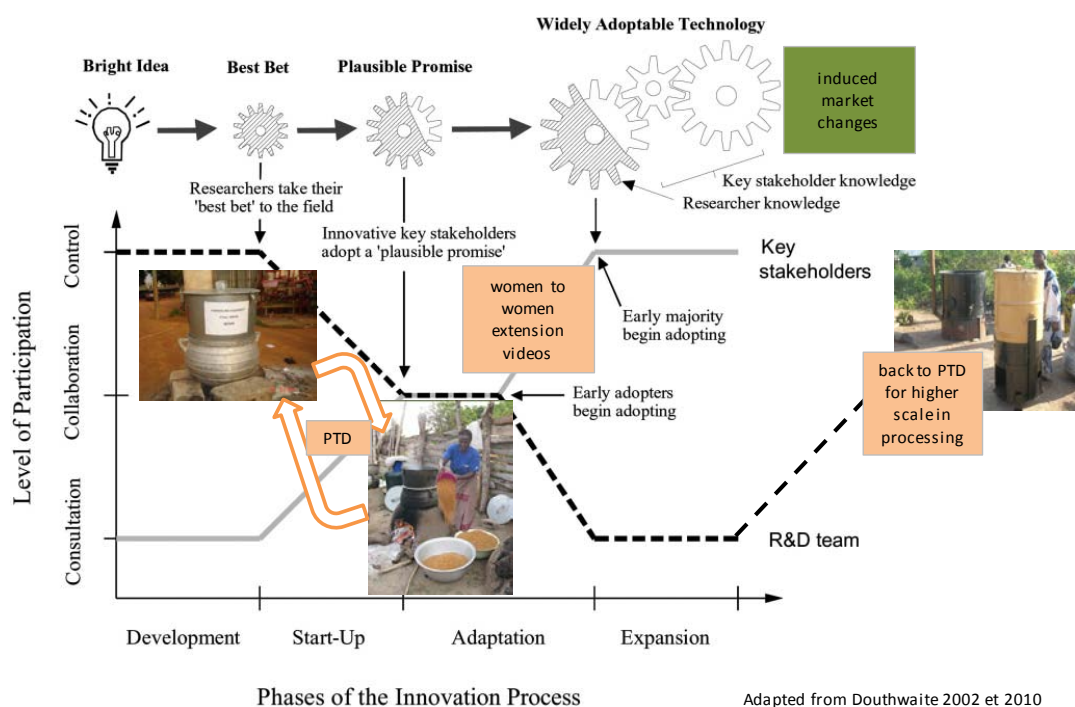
Widely Adoptable Technology

Bright Idea

Best Bet

Plausible Promise

induced market changes

Key stakeholder knowledge

Researcher knowledge

Researchers take their 'best bet' to the field

Innovative key stakeholders adopt a 'plausible promise'

Key stakeholders

Control

Collaboration

Consultation

Level of Participation

women to women extension videos

Early majority begin adopting

Early adopters begin adopting

PTD

back to PTD for higher scale in processing

R&D team

Development

Start-Up

Adaptation

Expansion

Phases of the Innovation Process

Adapted from Douthwaite 2002 et 2010